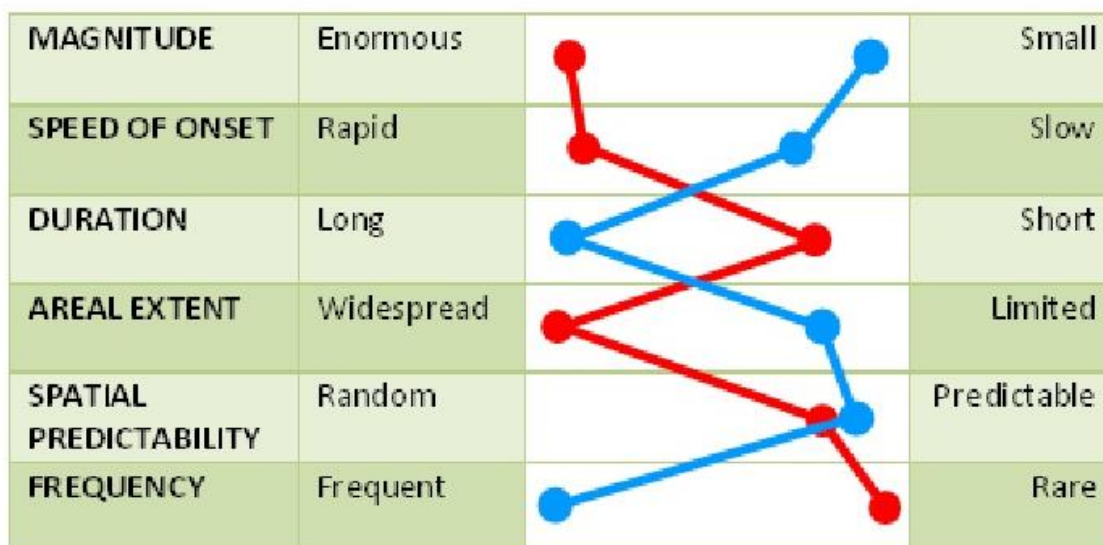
| MAGNITUDE | Enormous | | Small |
|---|---|---|---|
| SPEED OF ONSET | Rapid | | Slow |
| DURATION | Long | | Short |
| AREAL EXTENT | Widespread | | Limited |
| SPATIAL PREDICTABILITY | Random | | Predictable |
| FREQUENCY | Frequent | | Rare |